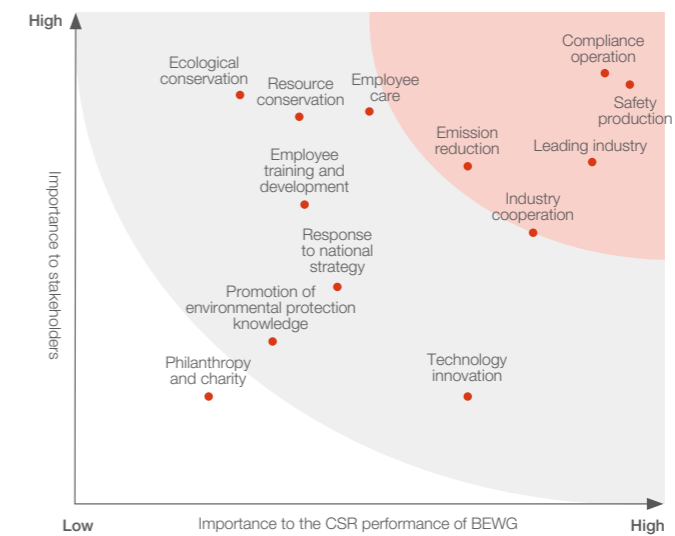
High

Importance to stakeholders

Compliance operation

Safety production

Ecological conservation

Resource conservation

Employee care

Emission reduction

Leading industry

Employee training and development

Industry cooperation

Response to national strategy

Promotion of environmental protection knowledge

Philanthropy and charity

Technology innovation

Low

Importance to the CSR performance of BEWG

High